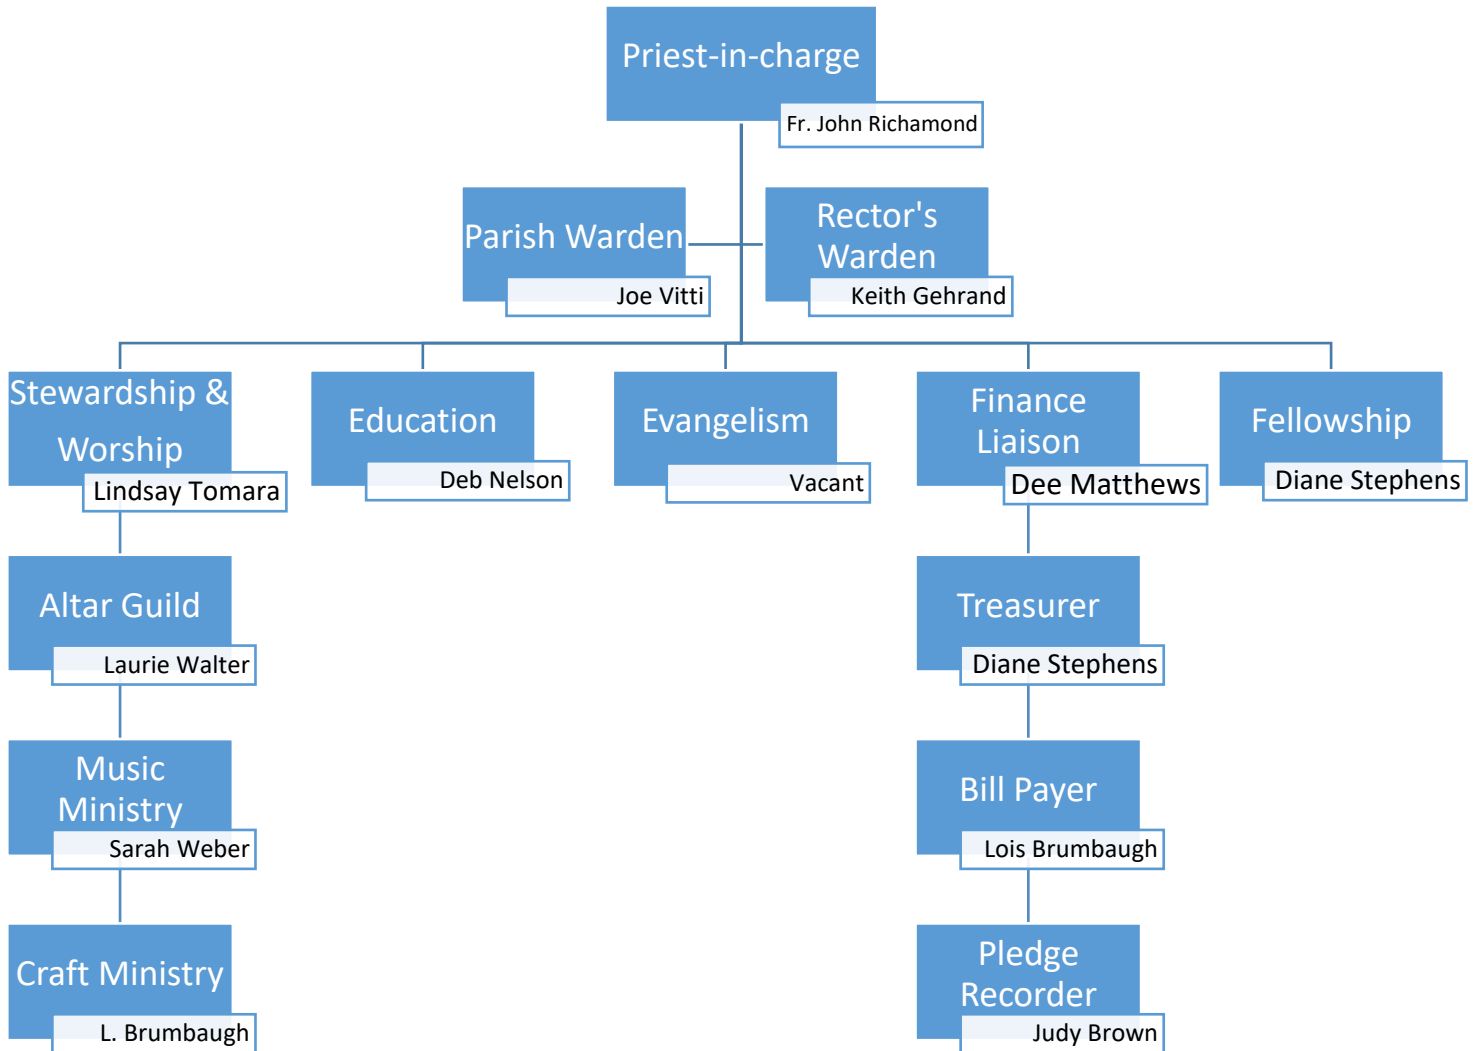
Priest-in-charge
Fr. John Richamond

Parish Warden
Joe Vitti

Rector's Warden
Keith Gehrand

Stewardship & Worship
Lindsay Tomara

Education
Deb Nelson

Evangelism
Vacant

Finance Liaison
Dee Matthews

Fellowship
Diane Stephens

Altar Guild
Laurie Walter

Treasurer
Diane Stephens

Music Ministry
Sarah Weber

Bill Payer
Lois Brumbaugh

Craft Ministry
L. Brumbaugh

Pledge Recorder
Judy Brown